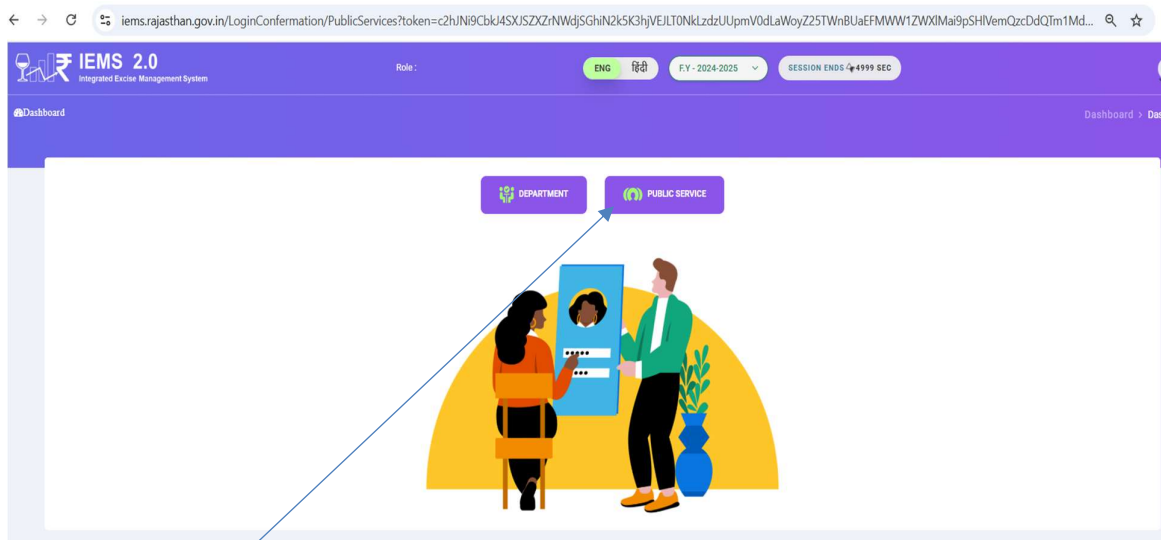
iems.rajasthan.gov.in/LoginConfermation/PublicServices?token=c2hJNi9CbkJ4SXJSZXZrNWdjSGhiN2k5K3hjVEJLT0NkLzdzUUpmV0dLaWoyZ25TWnBUaEFMWW1ZWXlMai9pSHlVemQzcDdQTm1Md...

IEMS 2.0
Integrated Excise Management System

Role :

ENG हिंदी

F.Y - 2024-2025

SESSION ENDS 4999 SEC

Dashboard

Dashboard > Das

DEPARTMENT

PUBLIC SERVICE